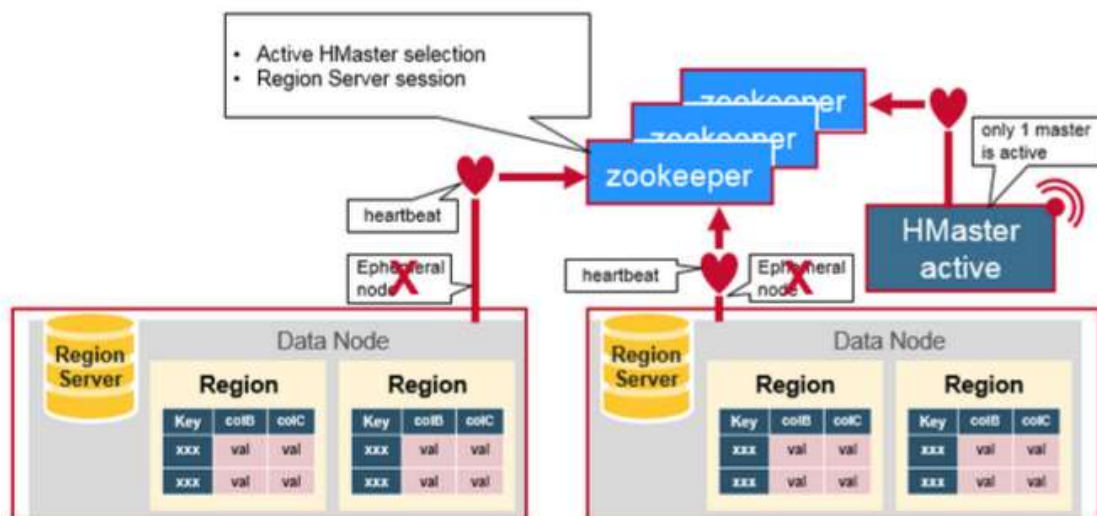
• Active HMaster selection
• Region Server session

zookeeper
zookeeper
zookeeper

only 1 master is active

HMaster active

heartbeat

Ephemeral node

heartbeat

Ephemeral node

Region Server

Data Node

Region

| Key | colB | colC |
|---|---|---|
| xxx | val | val |
| xxx | val | val |

Region

| Key | colB | colC |
|---|---|---|
| xxx | val | val |
| xxx | val | val |

Region Server

Data Node

Region

| Key | colB | colC |
|---|---|---|
| xxx | val | val |
| xxx | val | val |

Region

| Key | colB | colC |
|---|---|---|
| xxx | val | val |
| xxx | val | val |